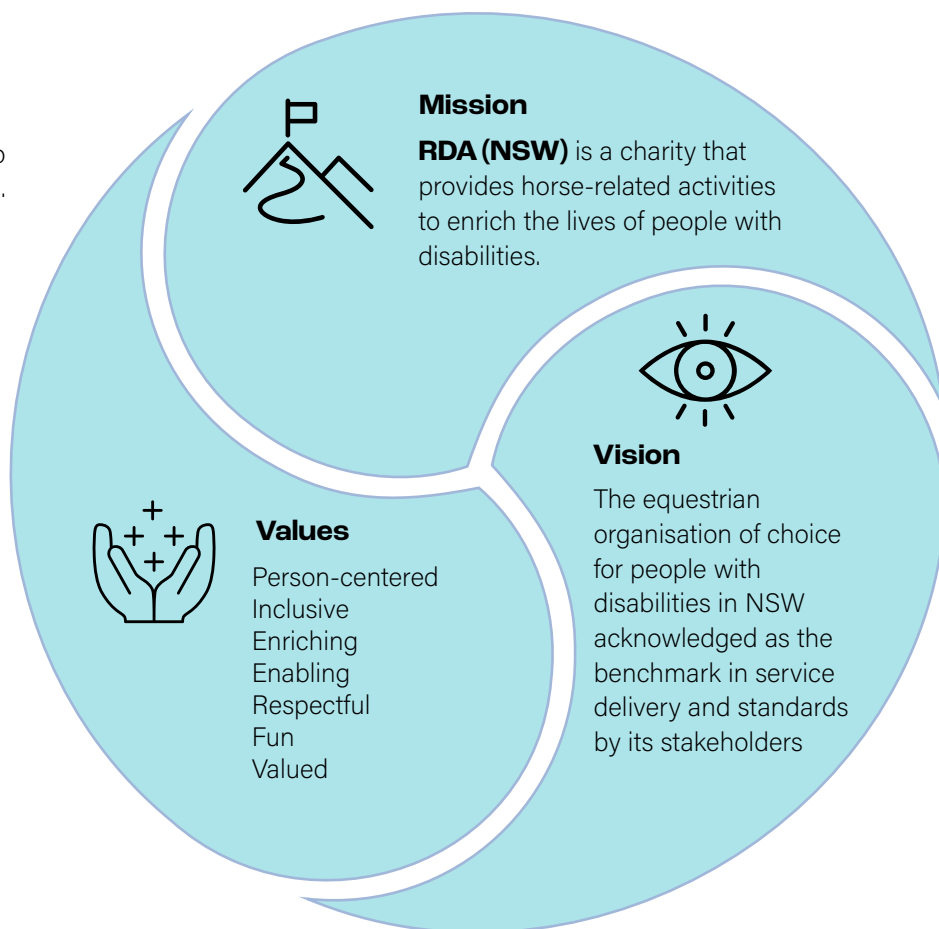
Mission

**RDA (NSW)** is a charity that provides horse-related activities to enrich the lives of people with disabilities.

Vision

The equestrian organisation of choice for people with disabilities in NSW acknowledged as the benchmark in service delivery and standards by its stakeholders

Values

Person-centered
Inclusive
Enriching
Enabling
Respectful
Fun
Valued